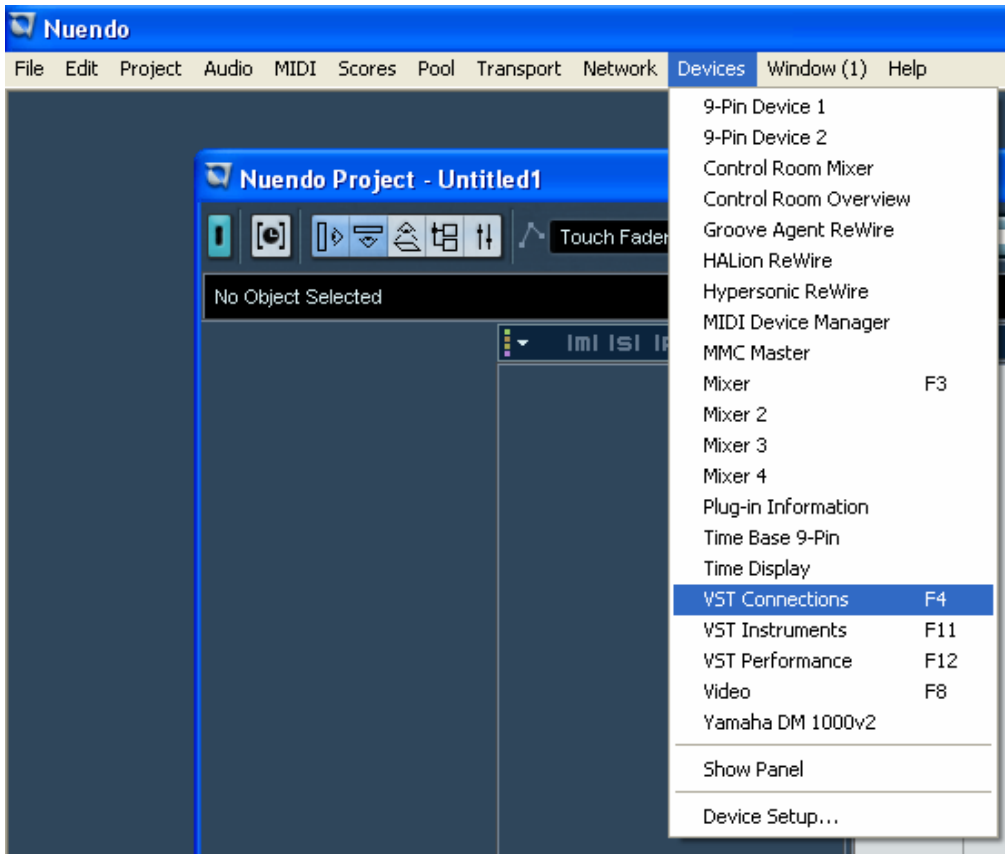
Nuendo

File Edit Project Audio MIDI Scores Pool Transport Network Devices Window (1) Help

Nuendo Project - Untitled1

Touch Fader

No Object Selected

m s r

9-Pin Device 1
9-Pin Device 2
Control Room Mixer
Control Room Overview
Groove Agent ReWire
HALion ReWire
Hypersonic ReWire
MIDI Device Manager
MMC Master
Mixer F3
Mixer 2
Mixer 3
Mixer 4
Plug-in Information
Time Base 9-Pin
Time Display
VST Connections F4
VST Instruments F11
VST Performance F12
Video F8
Yamaha DM 1000v2
Show Panel
Device Setup...